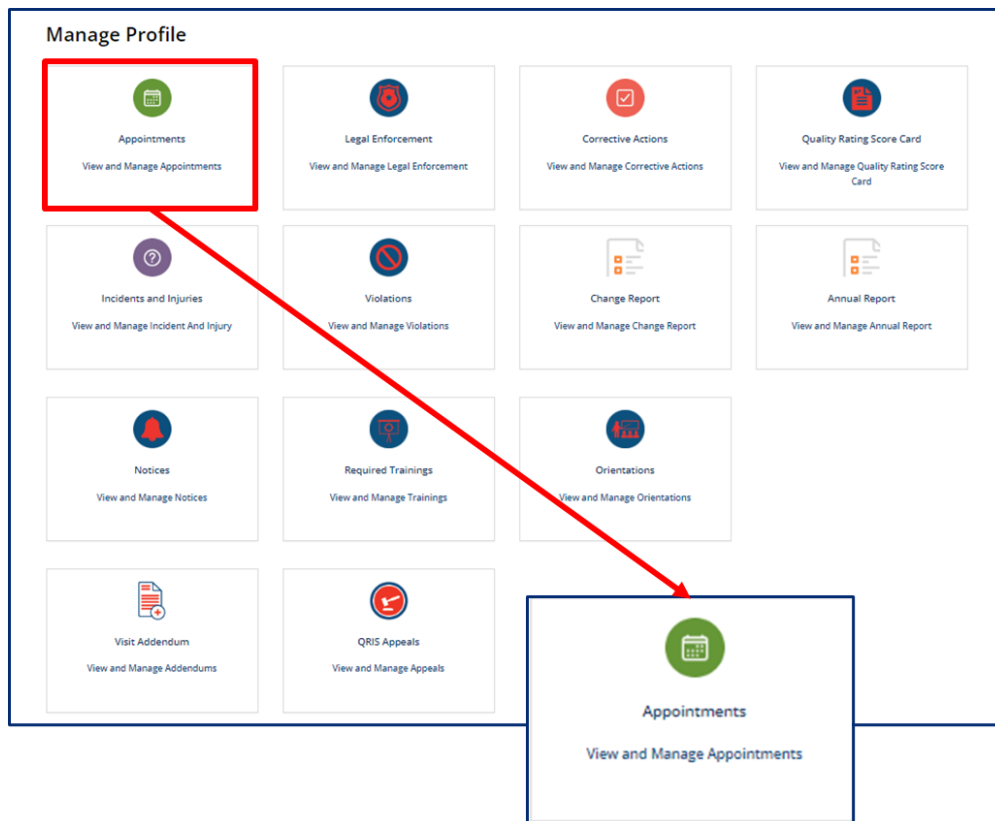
Manage Profile

Appointments

View and Manage Appointments

Legal Enforcement

View and Manage Legal Enforcement

Corrective Actions

View and Manage Corrective Actions

Quality Rating Score Card

View and Manage Quality Rating Score Card

Incidents and Injuries

View and Manage Incident And Injury

Violations

View and Manage Violations

Change Report

View and Manage Change Report

Annual Report

View and Manage Annual Report

Notices

View and Manage Notices

Required Trainings

View and Manage Trainings

Orientations

View and Manage Orientations

Visit Addendum

View and Manage Addendums

QRIS Appeals

View and Manage Appeals

Appointments

View and Manage Appointments